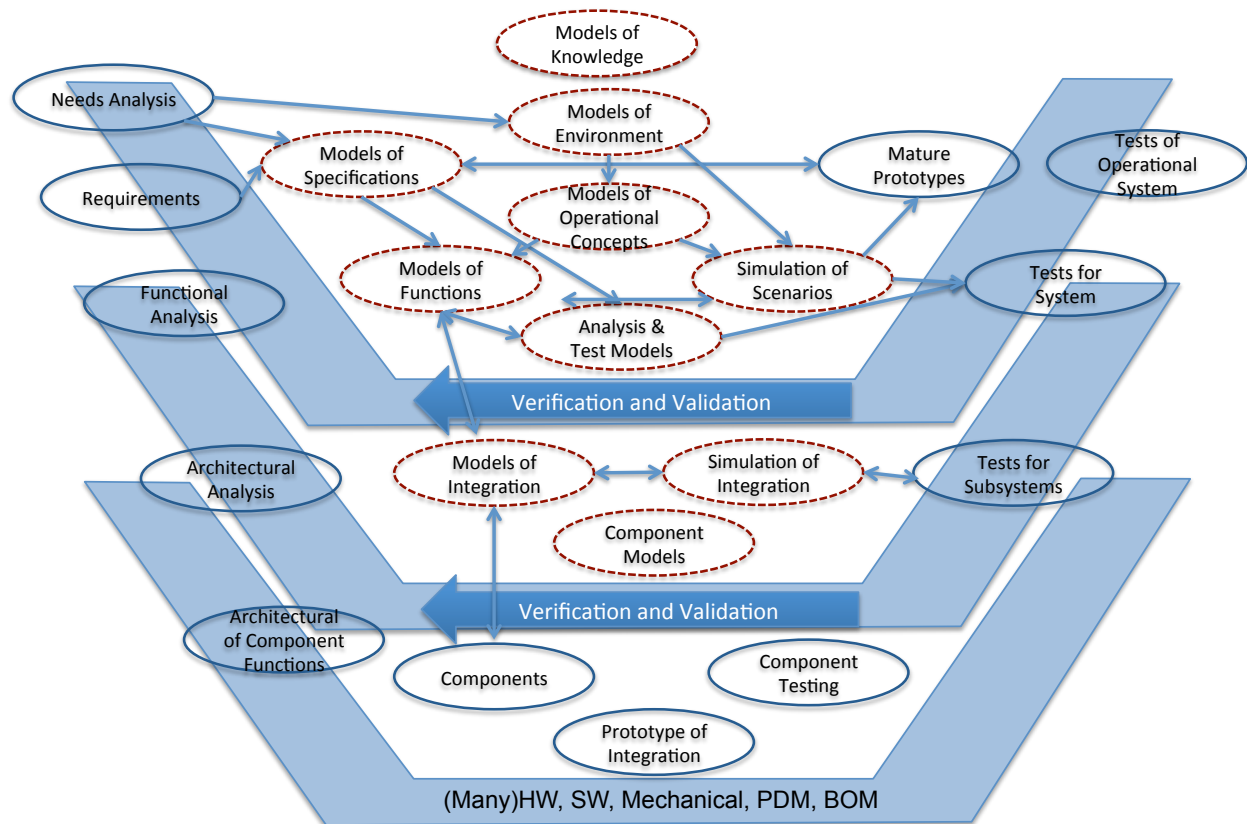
Models of Knowledge

Needs Analysis

Models of Environment

Models of Specifications

Mature Prototypes

Tests of Operational System

Requirements

Models of Operational Concepts

Models of Functions

Simulation of Scenarios

Tests for System

Functional Analysis

Analysis & Test Models

Verification and Validation

Architectural Analysis

Models of Integration

Simulation of Integration

Tests for Subsystems

Component Models

Verification and Validation

Architectural of Component Functions

Components

Component Testing

Prototype of Integration

(Many)HW, SW, Mechanical, PDM, BOM